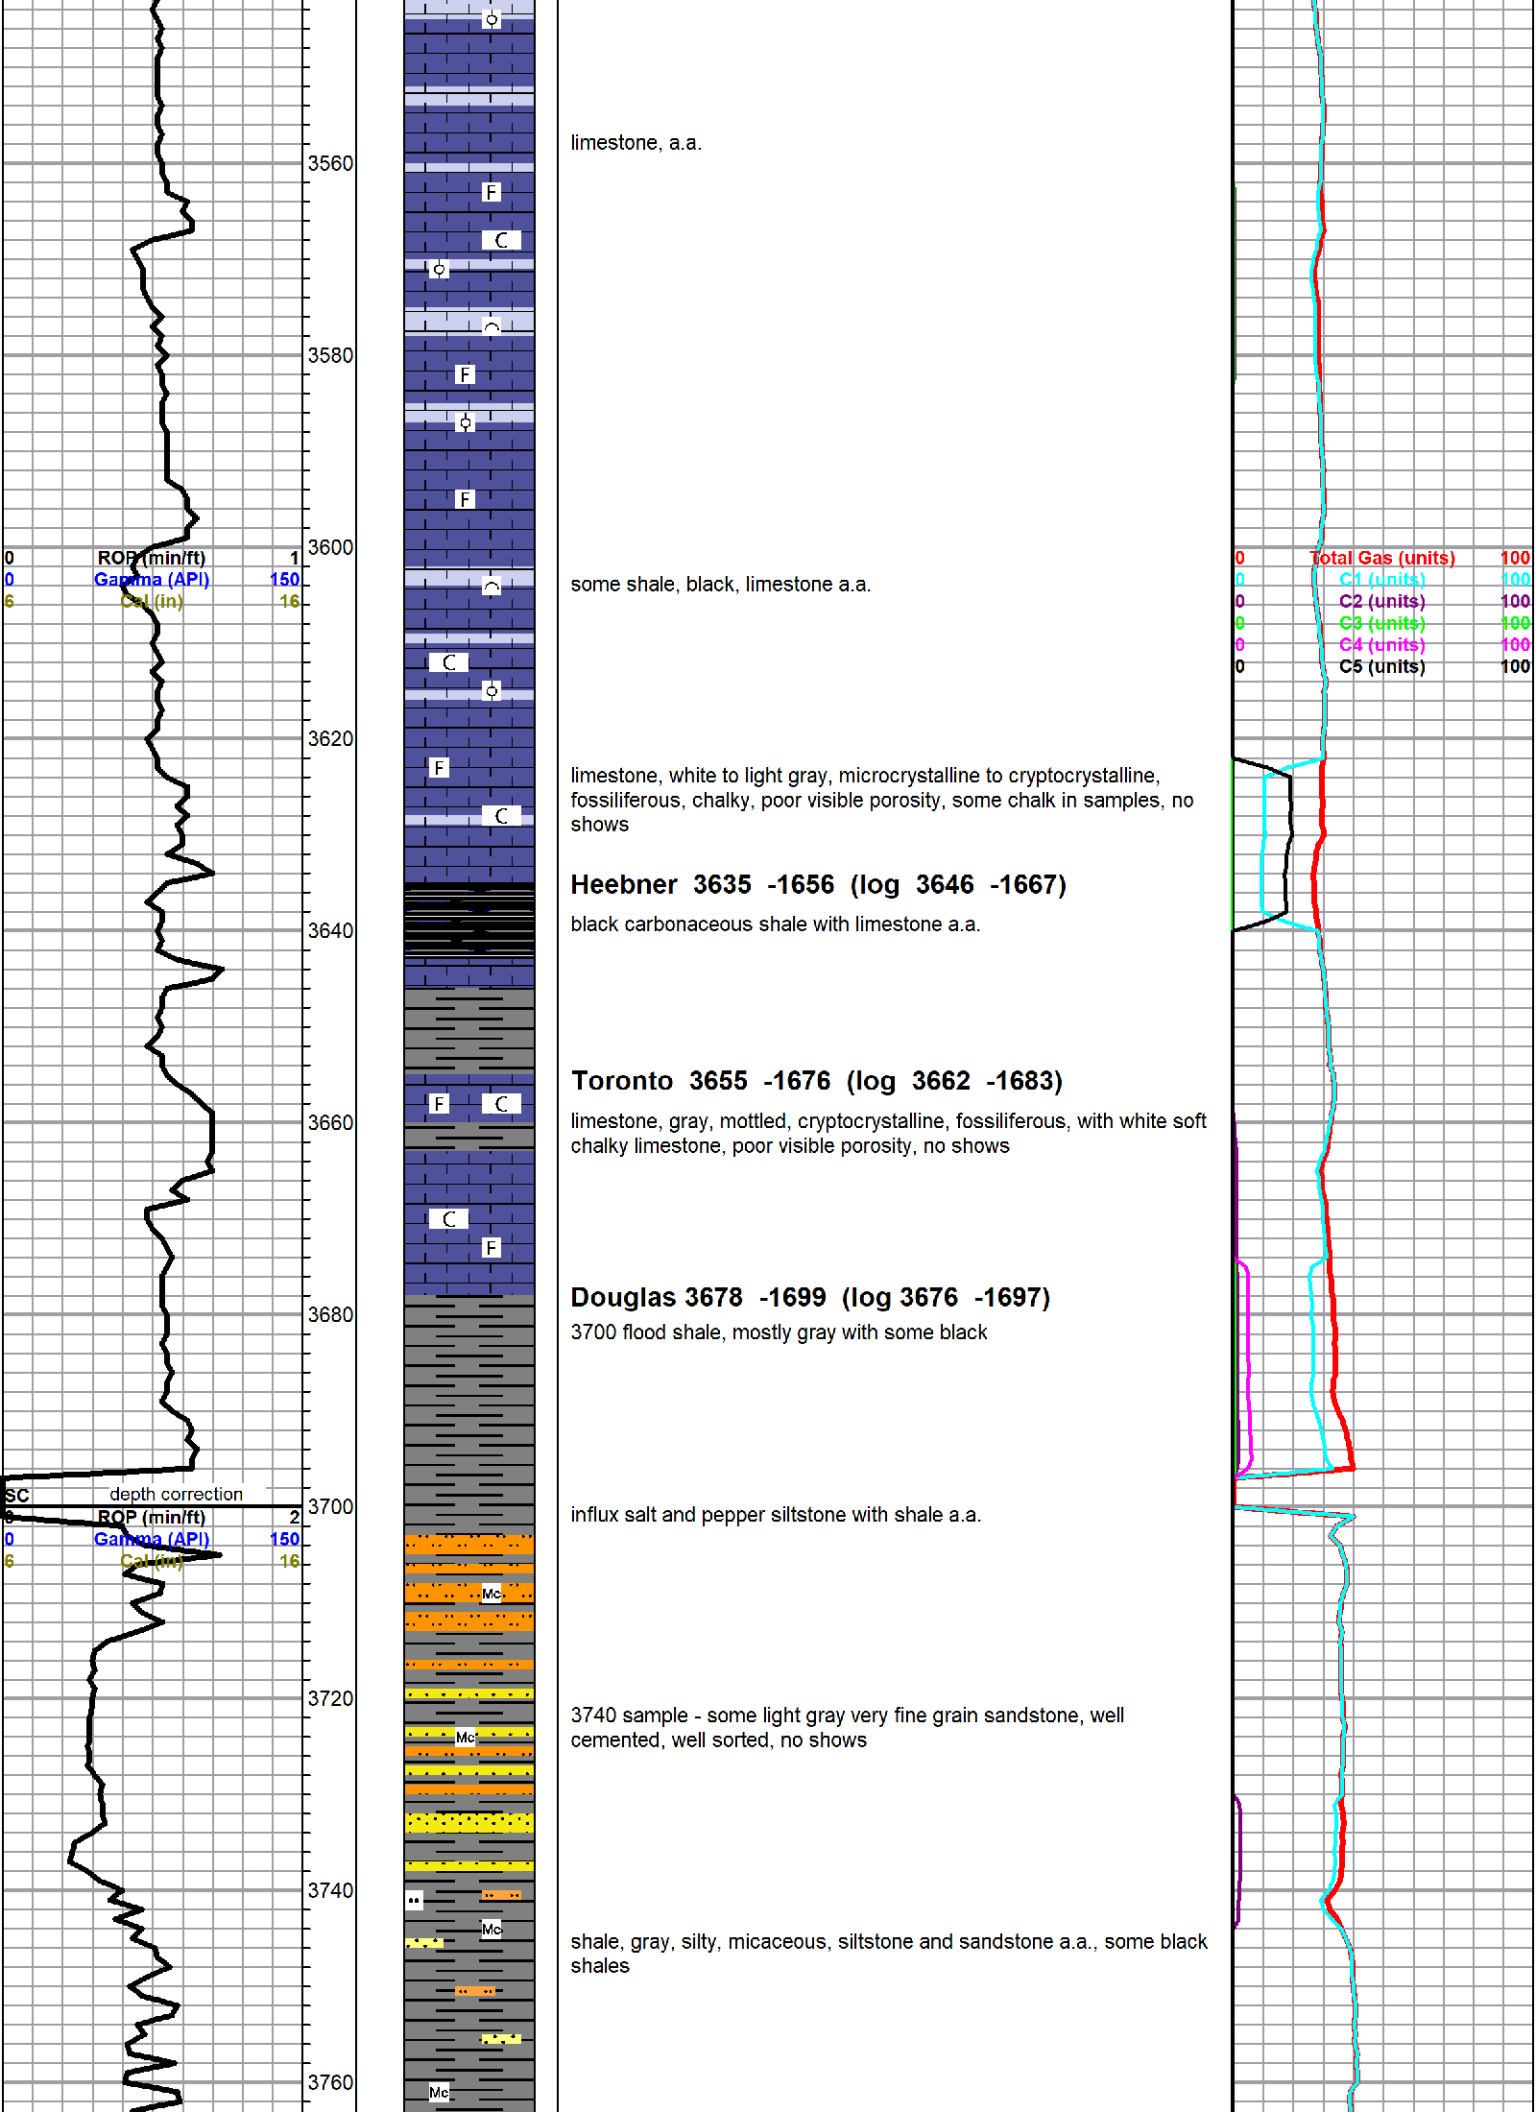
3560
3580
3600
3620
3640
3660
3680
3700
3720
3740
3760

0 ROP (min/ft) 1
0 Gamma (API) 150
6 Cal (in) 16

SC depth correction
0 ROP (min/ft) 2
0 Gamma (API) 150
6 Cal (in) 16

F
C
C
F
F
C
F
C
F C
C
F
Mc
Mc
Mc
Mc

limestone, a.a.

some shale, black, limestone a.a.

limestone, white to light gray, microcrystalline to cryptocrystalline, fossiliferous, chalky, poor visible porosity, some chalk in samples, no shows

Heebner 3635 -1656 (log 3646 -1667)

black carbonaceous shale with limestone a.a.

Toronto 3655 -1676 (log 3662 -1683)

limestone, gray, mottled, cryptocrystalline, fossiliferous, with white soft chalky limestone, poor visible porosity, no shows

Douglas 3678 -1699 (log 3676 -1697)

3700 flood shale, mostly gray with some black

influx salt and pepper siltstone with shale a.a.

3740 sample - some light gray very fine grain sandstone, well cemented, well sorted, no shows

shale, gray, silty, micaceous, siltstone and sandstone a.a., some black shales

0 Total Gas (units) 100
0 C1 (units) 100
0 C2 (units) 100
0 C3 (units) 100
0 C4 (units) 100
0 C5 (units) 100